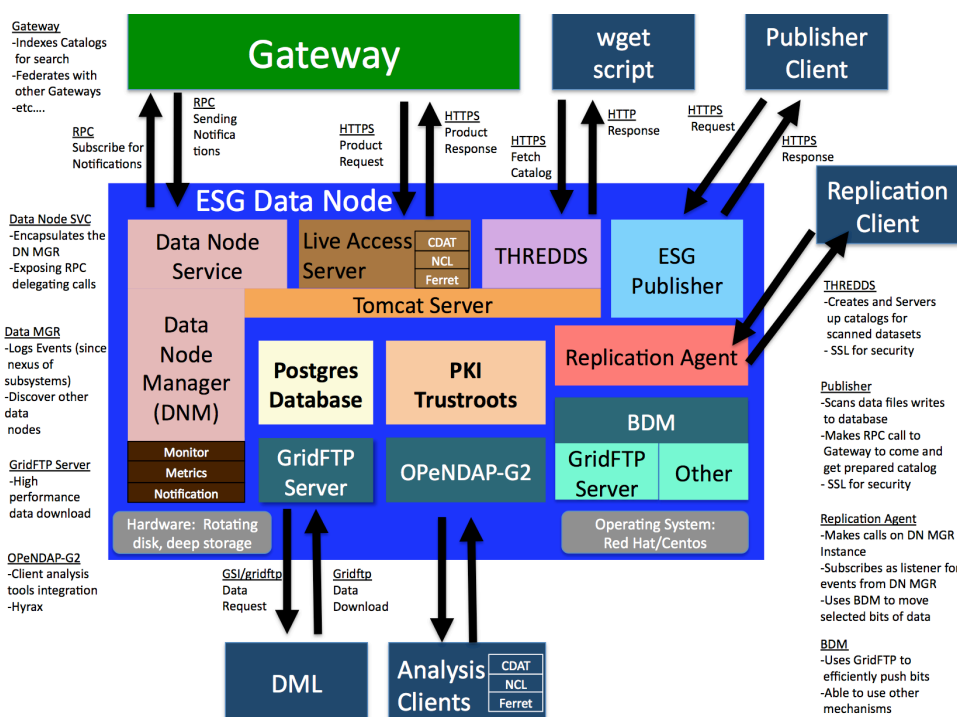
Gateway
-Indexes Catalogs for search
-Federates with other Gateways
-etc….

Gateway

wget script

Publisher Client

RPC Subscribe for Notifications

RPC Sending Notifications

HTTPS Product Request

HTTPS Product Response

HTTPS Fetch Catalog

HTTP Response

HTTPS Request

HTTPS Response

Replication Client

ESG Data Node

Data Node SVC
-Encapsulates the DN MGR
-Exposing RPC delegating calls

Data Node Service

Live Access Server

CDAT
NCL
Ferret

THREDDS

ESG Publisher

Tomcat Server

THREDDS
-Creates and Servers up catalogs for scanned datasets
- SSL for security

Data MGR
-Logs Events (since nexus of subsystems)
-Discover other data nodes

Data Node Manager (DNM)

Postgres Database

PKI Trustroots

Replication Agent

Publisher
-Scans data files writes to database
-Makes RPC call to Gateway to come and get prepared catalog
- SSL for security

BDM

Monitor
Metrics
Notification

GridFTP Server

OPeNDAP-G2

GridFTP Server

Other

GridFTP Server
-High performance data download

Hardware: Rotating disk, deep storage

Operating System: Red Hat/Centos

Replication Agent
-Makes calls on DN MGR Instance
-Subscribes as listener for events from DN MGR
-Uses BDM to move selected bits of data

OPeNDAP-G2
-Client analysis tools integration
-Hyrax

GSI/gridftp Data Request

Gridftp Data Download

DML

Analysis Clients

CDAT
NCL
Ferret

BDM
-Uses GridFTP to efficiently push bits
-Able to use other mechanisms